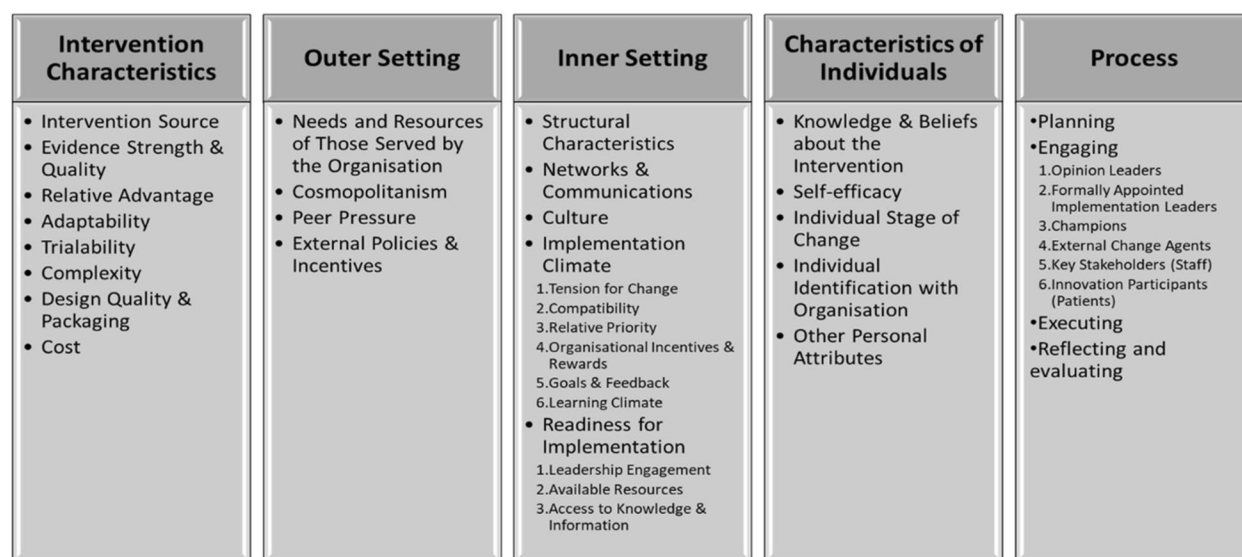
Intervention Characteristics

- Intervention Source
- Evidence Strength & Quality
- Relative Advantage
- Adaptability
- Trialability
- Complexity
- Design Quality & Packaging
- Cost

Outer Setting

- Needs and Resources of Those Served by the Organisation
- Cosmopolitanism
- Peer Pressure
- External Policies & Incentives

Inner Setting

- Structural Characteristics
- Networks & Communications
- Culture
- Implementation Climate
1.Tension for Change
2.Compatibility
3.Relative Priority
4.Organisational Incentives & Rewards
5.Goals & Feedback
6.Learning Climate
- Readiness for Implementation
1.Leadership Engagement
2.Available Resources
3.Access to Knowledge & Information

Characteristics of Individuals

- Knowledge & Beliefs about the Intervention
- Self-efficacy
- Individual Stage of Change
- Individual Identification with Organisation
- Other Personal Attributes

Process

•Planning
•Engaging
1.Opinion Leaders
2.Formally Appointed Implementation Leaders
3.Champions
4.External Change Agents
5.Key Stakeholders (Staff)
6.Innovation Participants (Patients)
•Executing
•Reflecting and evaluating